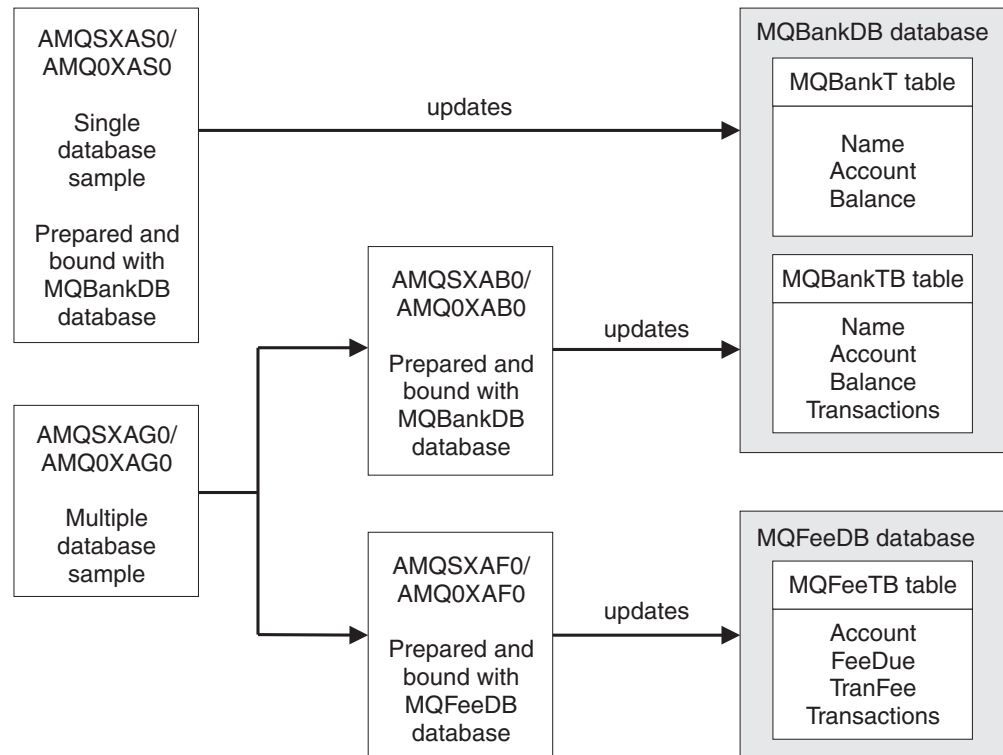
AMQSXAS0/
AMQ0XAS0

Single database sample

Prepared and bound with MQBankDB database

updates

MQBankDB database

MQBankT table

Name
Account
Balance

AMQSXAB0/
AMQ0XAB0

Prepared and bound with MQBankDB database

updates

MQBankTB table

Name
Account
Balance
Transactions

AMQSXAG0/
AMQ0XAG0

Multiple database sample

AMQSXAF0/
AMQ0XAF0

Prepared and bound with MQFeeDB database

updates

MQFeeDB database

MQFeeTB table

Account
FeeDue
TranFee
Transactions